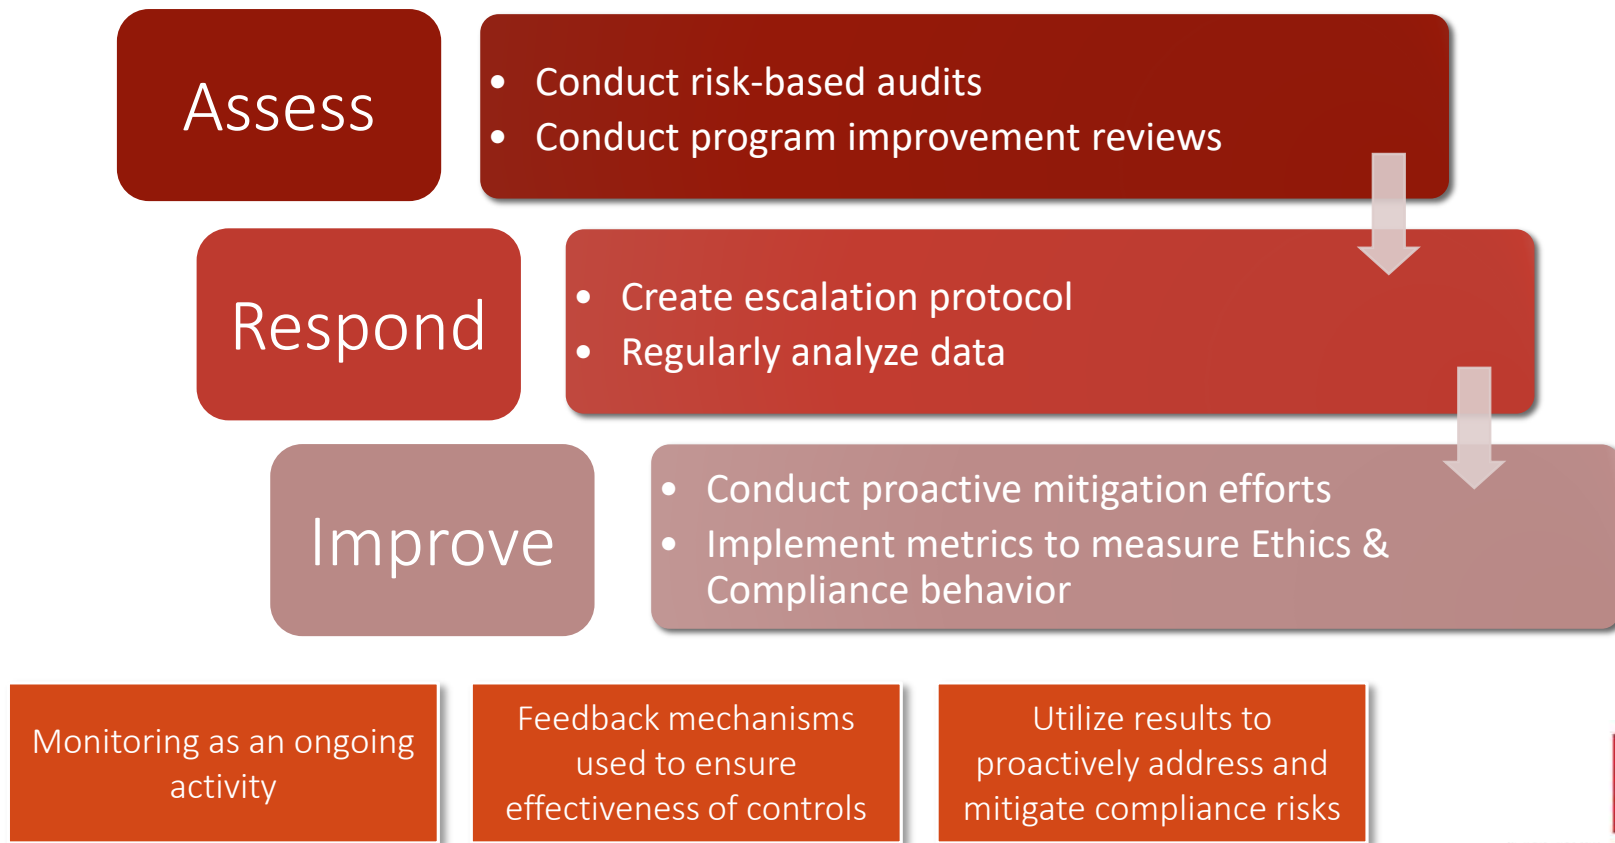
Assess

- Conduct risk-based audits
- Conduct program improvement reviews

Respond

- Create escalation protocol
- Regularly analyze data

Improve

- Conduct proactive mitigation efforts
- Implement metrics to measure Ethics & Compliance behavior

Monitoring as an ongoing activity

Feedback mechanisms used to ensure effectiveness of controls

Utilize results to proactively address and mitigate compliance risks